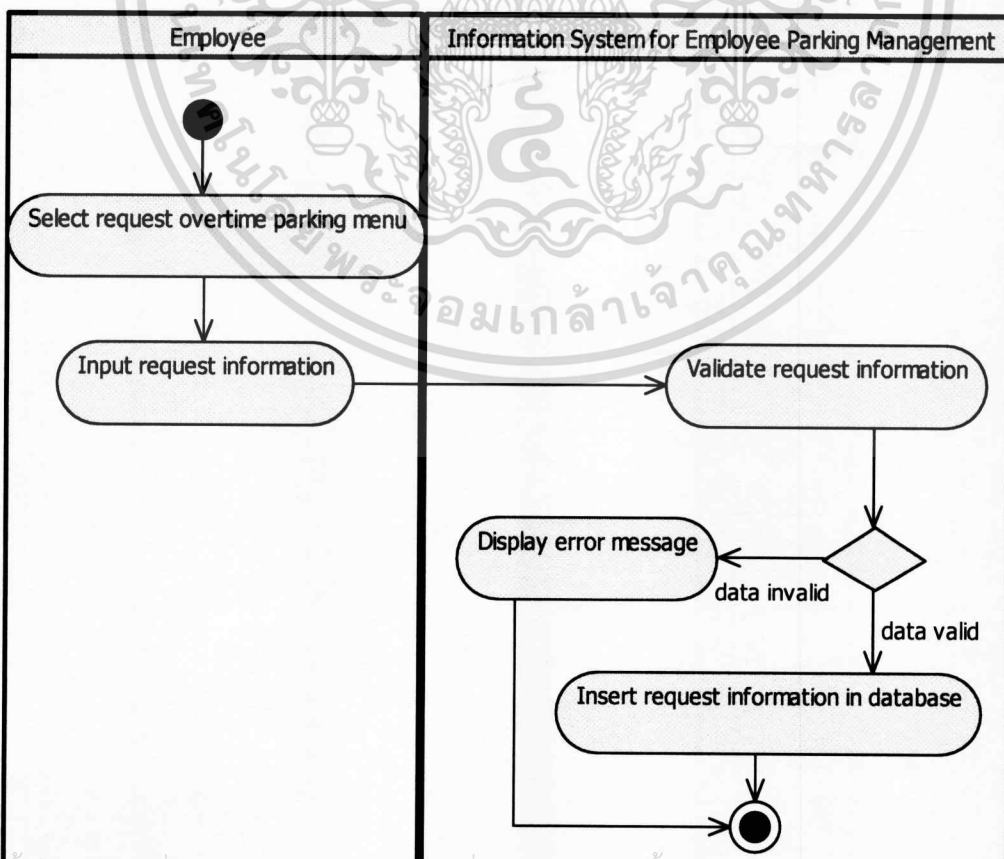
Employee

Information System for Employee Parking Management

Select request overtime parking menu

Input request information

Validate request information

Display error message

data invalid

data valid

Insert request information in database

จอมเกล้าเจ้าคุณทหาร